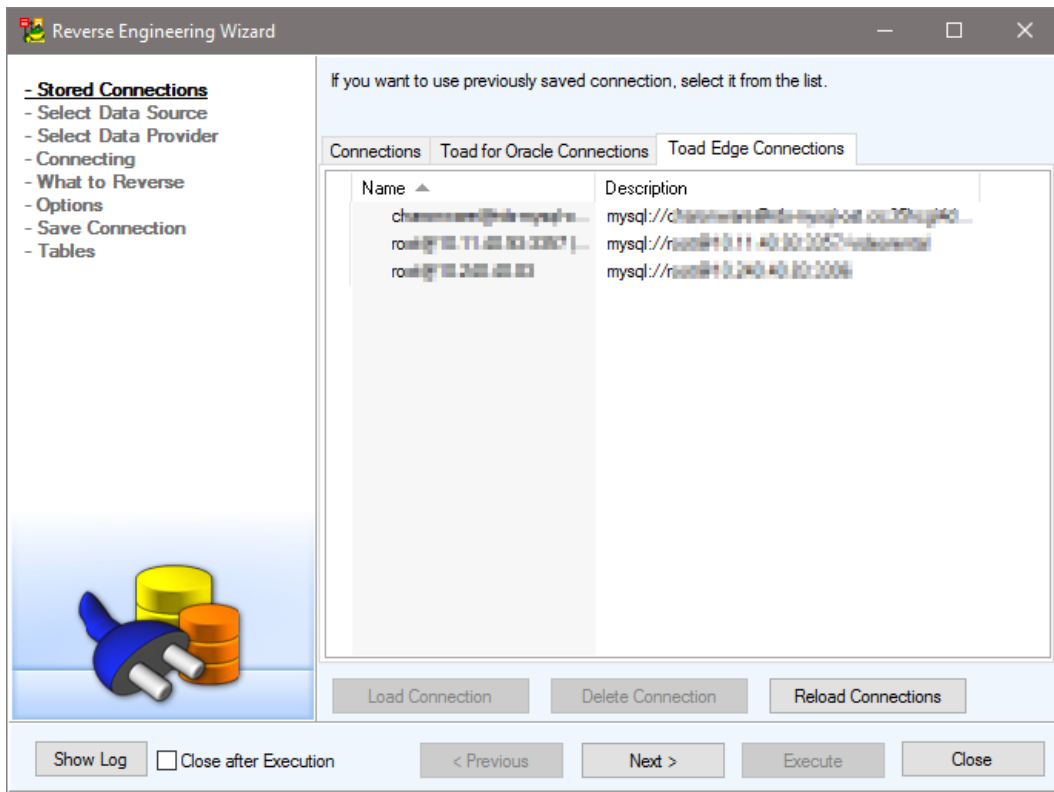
Reverse Engineering Wizard

- Stored Connections
- Select Data Source
- Select Data Provider
- Connecting
- What to Reverse
- Options
- Save Connection
- Tables

If you want to use previously saved connection, select it from the list.

Connections | Toad for Oracle Connections | Toad Edge Connections

| Name | Description |
|---|---|
| ch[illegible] | mysql://c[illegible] |
| root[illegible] | mysql://r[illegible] |
| root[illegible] | mysql://r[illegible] |

Load Connection | Delete Connection | Reload Connections

Show Log | Close after Execution | < Previous | Next > | Execute | Close